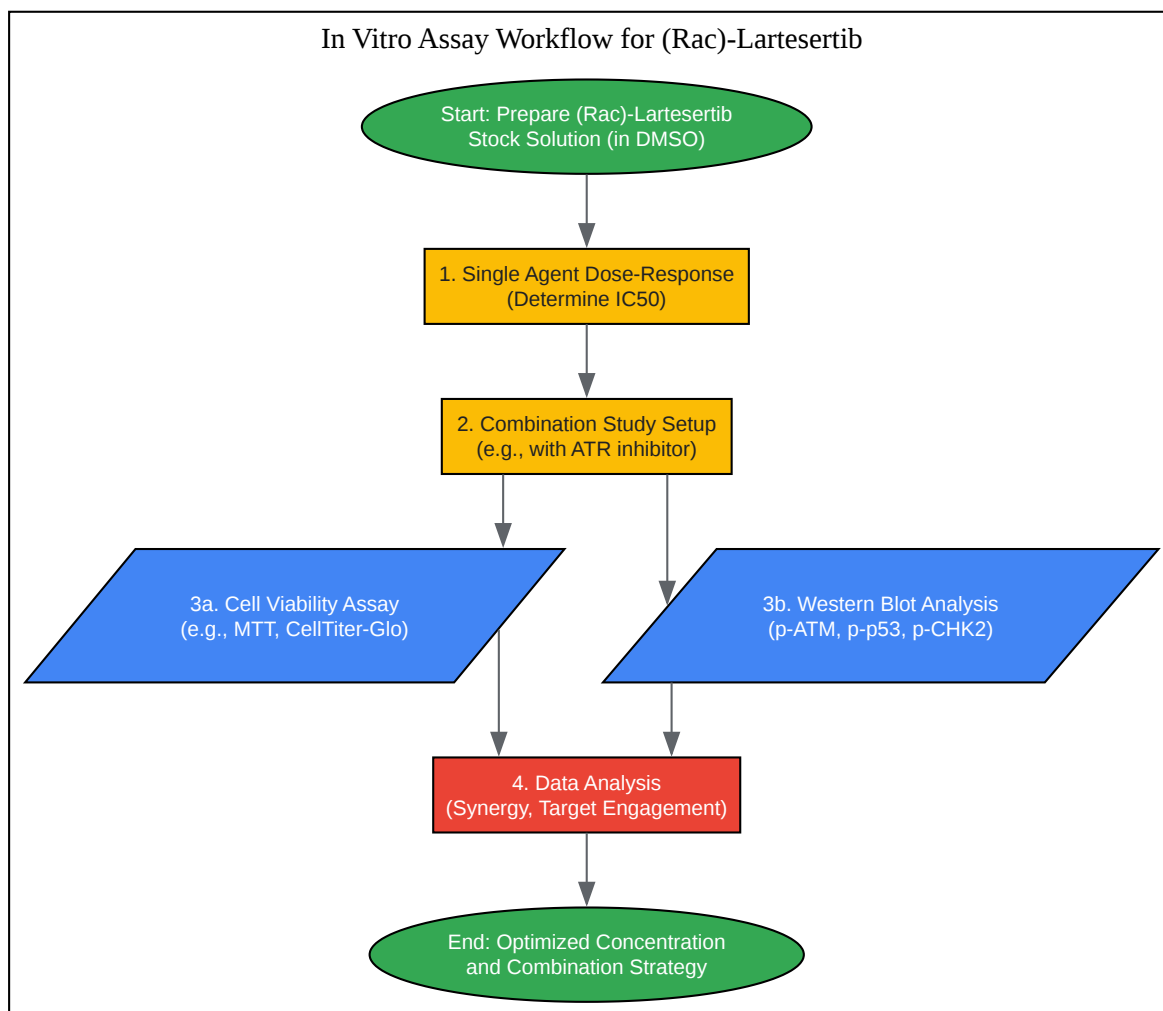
In Vitro Assay Workflow for (Rac)-Lartesertib

Start: Prepare (Rac)-Lartesertib Stock Solution (in DMSO)

1. Single Agent Dose-Response (Determine IC50)

2. Combination Study Setup (e.g., with ATR inhibitor)

3a. Cell Viability Assay (e.g., MTT, CellTiter-Glo)

3b. Western Blot Analysis (p-ATM, p-p53, p-CHK2)

4. Data Analysis (Synergy, Target Engagement)

End: Optimized Concentration and Combination Strategy